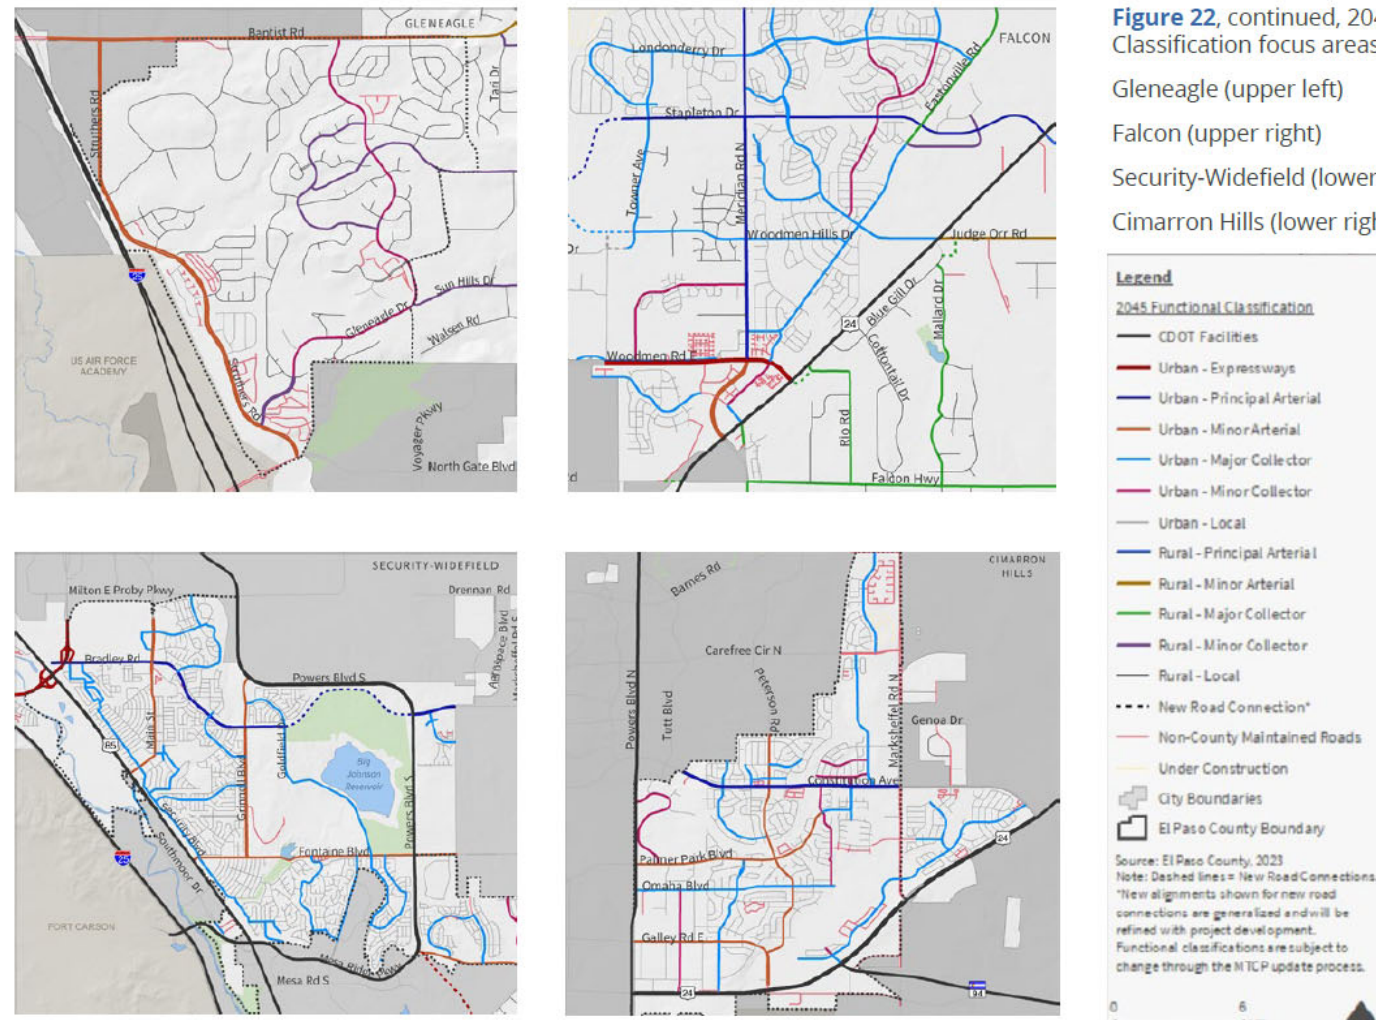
Baptist Rd
GLENEAGLE
Struthers Rd
Tari Dr
25
US AIR FORCE ACADEMY
Sun Hills Dr
Gleneagle Dr
Walsen Rd
Struthers Rd
Voyager Pkwy
North Gate Blvd

Londonderry Dr
FALCON
Eastonville Rd
Stapleton Dr
Towner Ave
Meridian Rd N
Woodmen Hills Dr
Judge Orr Rd
Dr
24
Blue Gill Dr
Mallard Dr
Woodmen Rd E
Cottontail Dr
Rio Rd
Falcon Hwy
d

Figure 22, continued, 20
Classification focus areas

Gleneagle (upper left)

Falcon (upper right)

Security-Widefield (lower

Cimarron Hills (lower righ

Legend
2045 Functional Classification
CDOT Facilities
Urban - Expressways
Urban - Principal Arterial
Urban - Minor Arterial
Urban - Major Collector
Urban - Minor Collector
Urban - Local
Rural - Principal Arterial
Rural - Minor Arterial
Rural - Major Collector
Rural - Minor Collector
Rural - Local
New Road Connection*
Non-County Maintained Roads
Under Construction
City Boundaries
El Paso County Boundary

Source: El Paso County, 2023
Note: Dashed lines = New Road Connections
*New alignments shown for new road connections are generalized and will be refined with project development.
Functional classifications are subject to change through the MTCP update process.

0
6

SECURITY-WIDEFIELD
Milton E Proby Pkwy
Drennan Rd
Aerospace Blvd
Marksheffel Rd S
Bradley Rd
Powers Blvd S
85
Main St
Grinnell Blvd
Goldfield Dr
Big Johnson Reservoir
Powers Blvd S
Security Blvd
Fontaine Blvd
Southmoor Dr
25
FORT CARSON
Mesa Ridge Pkwy
Mesa Rd S

Barnes Rd
CIMARRON HILLS
Carefree Cir N
Powers Blvd N
Tutt Blvd
Peterson Rd
Marksheffel Rd N
Genoa Dr
Constitution Ave
Palmer Park Blvd
Omaha Blvd
Galley Rd E
24
24
94